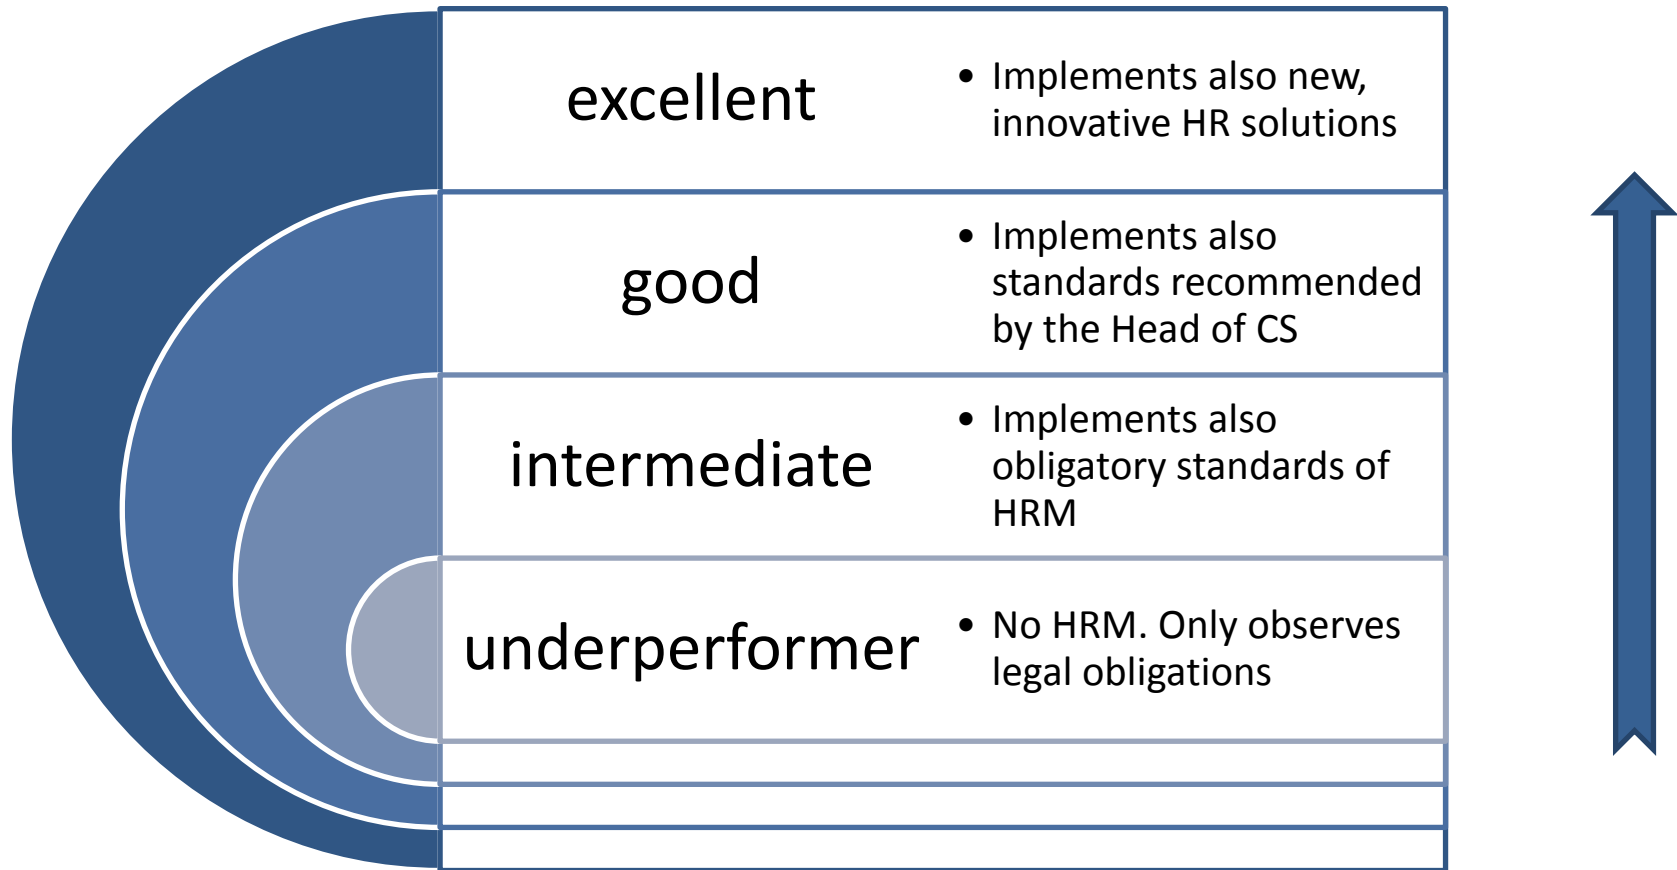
excellent
- Implements also new, innovative HR solutions

good
- Implements also standards recommended by the Head of CS

intermediate
- Implements also obligatory standards of HRM

underperformer
- No HRM. Only observes legal obligations